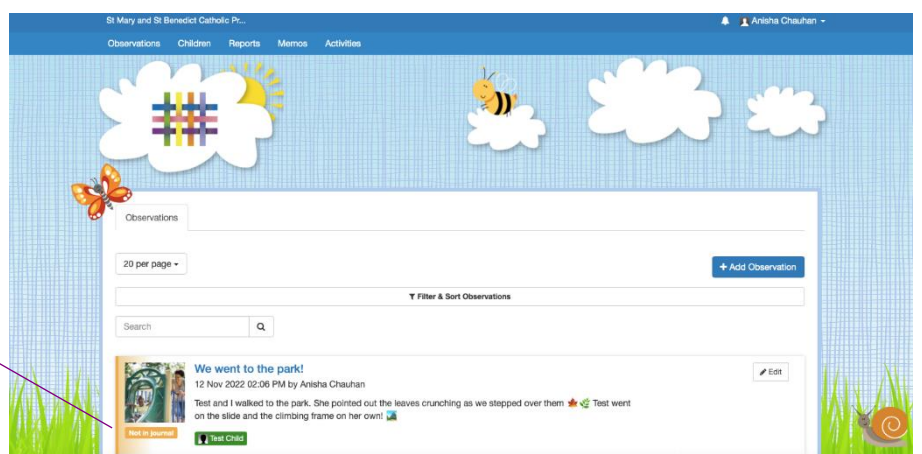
St Mary and St Benedict Catholic Pr...

Anisha Chauhan

Observations Children Reports Memos Activities

Observations

20 per page

+ Add Observation

Filter & Sort Observations

Search

We went to the park!

12 Nov 2022 02:06 PM by Anisha Chauhan

Edit

Test and I walked to the park. She pointed out the leaves crunching as we stepped over them 🍁🌿 Test went on the slide and the climbing frame on her own! 🏞️

Not in journal

Test Child